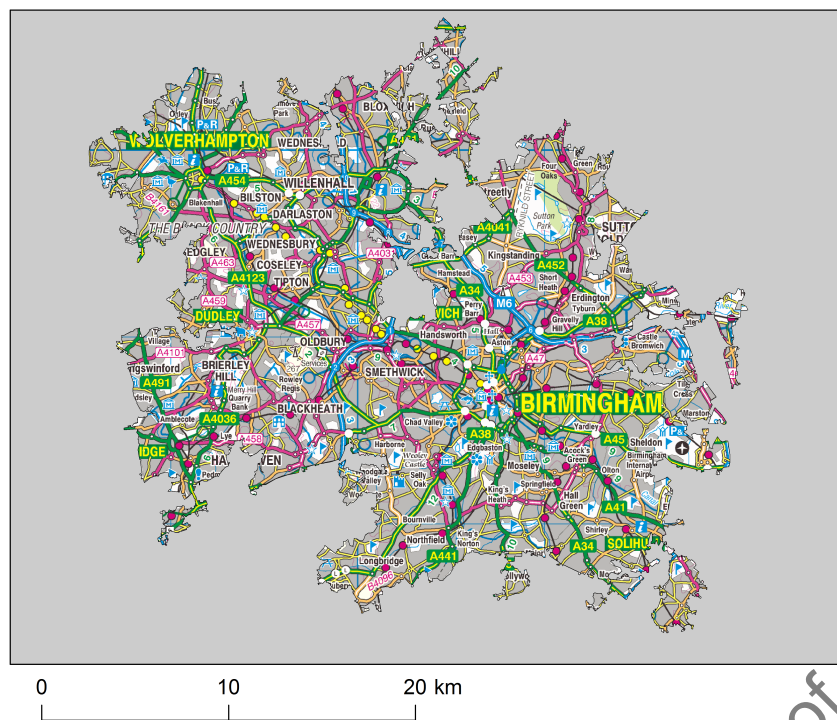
WOLVERHAMPTON
P&R
WEDNESFIELD
BLOXWICH
A454
WILLENHALL
BILSTON
Blakenhall
DARLASTON
THE BLACK COUNTRY
WEDNESBURY
SEDGLEY
A463
COSELEY
A4123
TIPTON
A403
A459
DUDLEY
A457
OLDBURY
A410
Village
Kingswinford
BRIERLEY HILL
A491
Merry Hill
Quarry Bank
Rowley Regis
Amblecote
A4036
BLACKHEATH
Lye
A458
STOURBRIDGE
HALESOWEN
SMETHWICK
Handsworth
Harborne
Chad Valley
Edgbaston
A38
Selly Oak
Bournville
Northfield
King's Norton
A441
Longbridge
B4096
Moseley
King's Heath
Springfield
Hall Green
Acock's Green
Yardley
Olton
A45
Sheldon
Birmingham International Airport
A41
Shirley
A34
SOLIHULL
BIRMINGHAM
Aston
A47
Gravelly Hill
Erdington
Tyburn
A38
Castle Bromwich
Marston
Perry Barr
A34
M6
Hamstead
Great Barr
Kingstanding
A453
Short Heath
A452
A4041
Sutton Park
Four Oaks
Streetly
SUTTON COLDFIELD
WEST BROMWICH
0
10
20 km